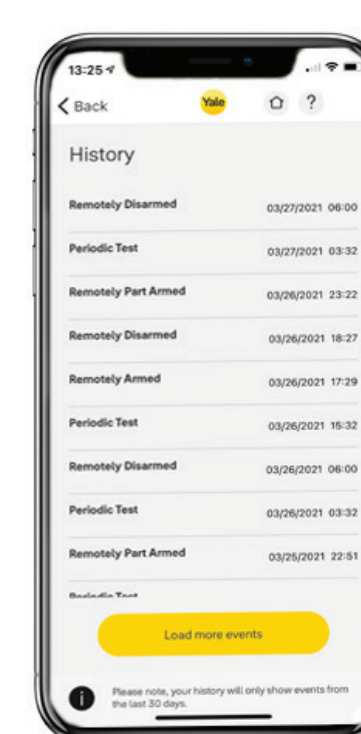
13:25

Back

Yale

?

History

Remotely Disarmed 03/27/2021 06:00

Periodic Test 03/27/2021 03:32

Remotely Part Armed 03/26/2021 23:22

Remotely Disarmed 03/26/2021 18:27

Remotely Armed 03/26/2021 17:29

Periodic Test 03/26/2021 15:32

Remotely Disarmed 03/26/2021 06:00

Periodic Test 03/26/2021 03:32

Remotely Part Armed 03/25/2021 22:51

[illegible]

Load more events

Please note, your history will only show events from the last 30 days.